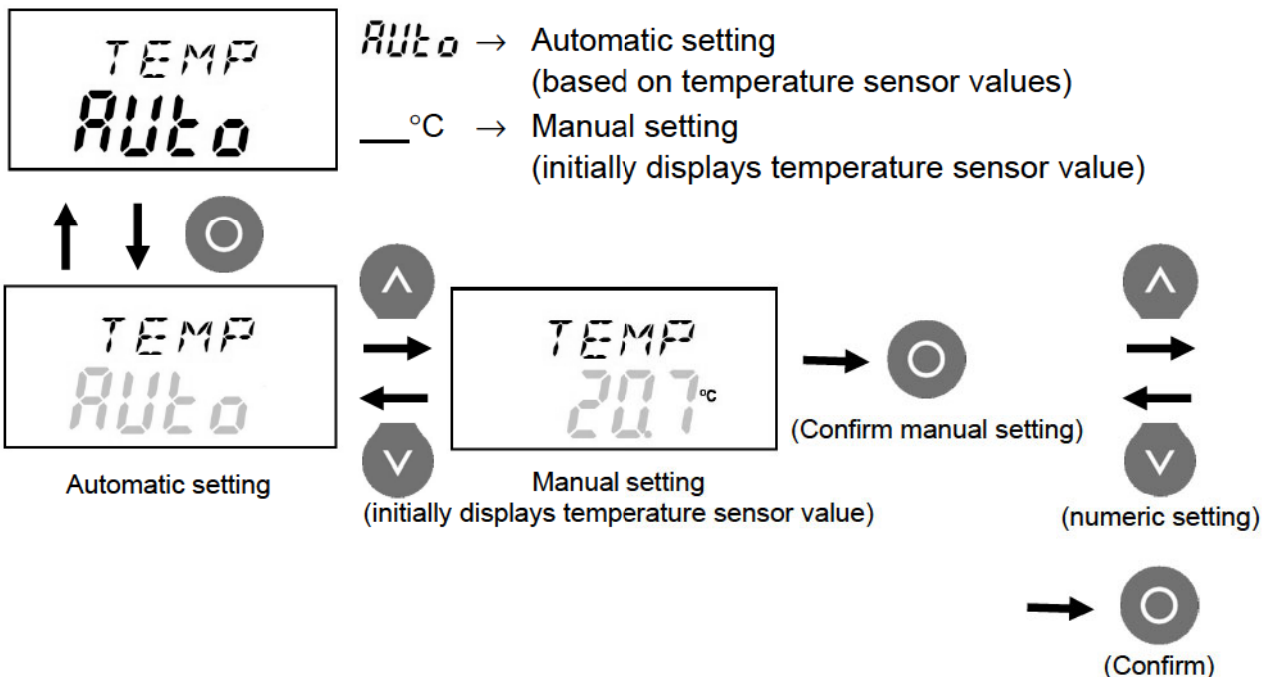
TEMP
AUto

AUto → Automatic setting
(based on temperature sensor values)
__°C → Manual setting
(initially displays temperature sensor value)

TEMP
AUto

Automatic setting

TEMP
20.7°C

Manual setting
(initially displays temperature sensor value)

(Confirm manual setting)

(numeric setting)

(Confirm)